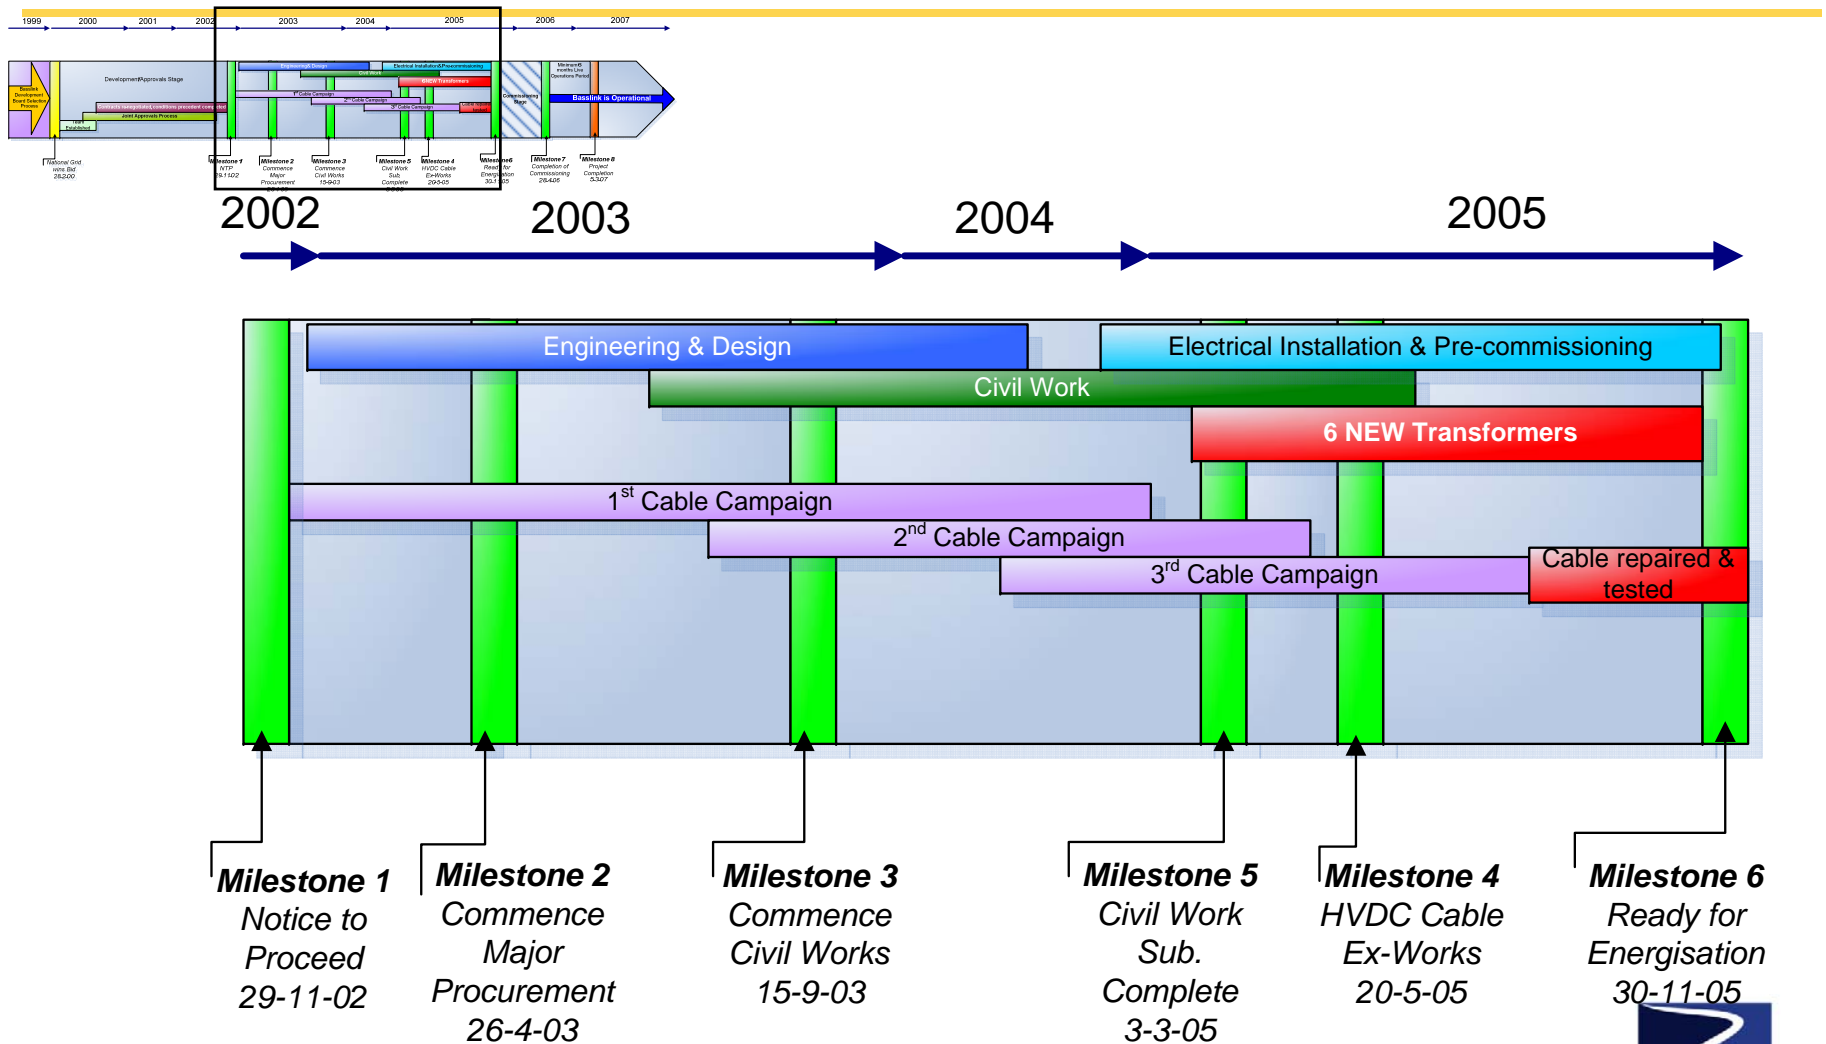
1999 2000 2001 2002 2003 2004 2005 2006 2007

Basslink Development Board Selection Process
Development/Approvals Stage
Contracts negotiated, conditions precedent completed
Joint Approvals Process
Team Established
National Grid wins Bid 28-2-00
Engineering & Design
Civil Work
Electrical Installation & Precommissioning
6NEW Transformers
1st Cable Campaign
2nd Cable Campaign
3rd Cable Campaign
Commissioning Stage
Minimum 6 months Line Operations Period
Basslink is Operational
Milestone 1 NTP 29-11-02
Milestone 2 Commence Major Procurement
Milestone 3 Commence Civil Works 15-9-03
Milestone 5 Civil Work Sub. Complete
Milestone 4 HVDC Cable Ex-Works 20-5-05
Milestone 6 Ready for Energisation 30-11-05
Milestone 7 Completion of Commissioning 28-4-06
Milestone 8 Project Completion 5-3-07

2002
2003
2004
2005

Engineering & Design
Electrical Installation & Pre-commissioning
Civil Work
6 NEW Transformers
1$^{st}$ Cable Campaign
2$^{nd}$ Cable Campaign
3$^{rd}$ Cable Campaign
Cable repaired & tested

Milestone 1
Notice to Proceed
29-11-02

Milestone 2
Commence Major Procurement
26-4-03

Milestone 3
Commence Civil Works
15-9-03

Milestone 5
Civil Work Sub. Complete
3-3-05

Milestone 4
HVDC Cable Ex-Works
20-5-05

Milestone 6
Ready for Energisation
30-11-05